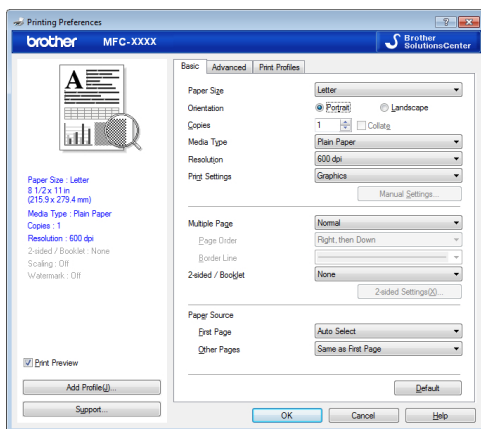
Printing Preferences

? X

brother MFC-XXXX

Brother SolutionsCenter

Basic | Advanced | Print Profiles

A

Paper Size : Letter
8 1/2 x 11 in
(215.9 x 279.4 mm)
Media Type : Plain Paper
Copies : 1
Resolution : 600 dpi
2-sided / Booklet : None
Scaling : Off
Watermark : Off

Paper Size | Letter
Orientation | Portrait | Landscape
Copies | 1 | Collate
Media Type | Plain Paper
Resolution | 600 dpi
Print Settings | Graphics
Manual Settings...

Multiple Page | Normal
Page Order | Right, then Down
Border Line |
2-sided / Booklet | None
2-sided Settings(X)...

Paper Source
First Page | Auto Select
Other Pages | Same as First Page

Print Preview

Add Profile(J)...

Support...

Default

OK | Cancel | Help